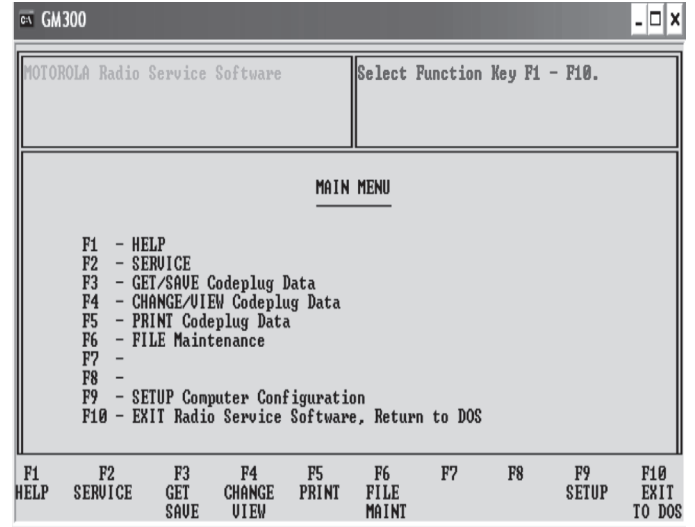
GM300

MOTOROLA Radio Service Software

Select Function Key F1 - F10.

MAIN MENU

F1 - HELP
F2 - SERVICE
F3 - GET/SAVE Codeplug Data
F4 - CHANGE/VIEW Codeplug Data
F5 - PRINT Codeplug Data
F6 - FILE Maintenance
F7 -
F8 -
F9 - SETUP Computer Configuration
F10 - EXIT Radio Service Software, Return to DOS

| F1 | F2 | F3 | F4 | F5 | F6 | F7 | F8 | F9 | F10 |
|---|---|---|---|---|---|---|---|---|---|
| HELP | SERVICE | GET SAVE | CHANGE VIEW | PRINT | FILE MAINT | | | SETUP | EXIT TO DOS |